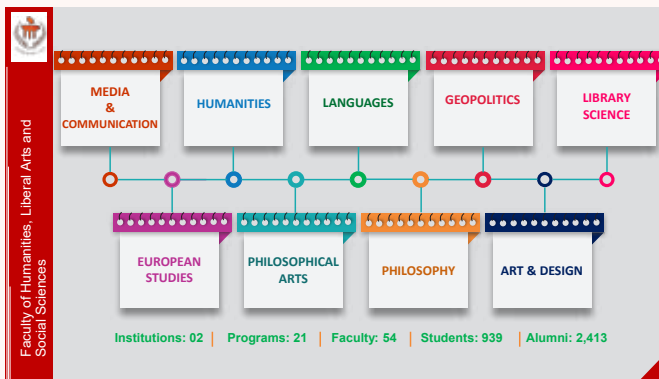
Faculty of Humanities, Liberal Arts and Social Sciences

MEDIA & COMMUNICATION

HUMANITIES

LANGUAGES

GEOPOLITICS

LIBRARY SCIENCE

EUROPEAN STUDIES

PHILOSOPHICAL ARTS

PHILOSOPHY

ART & DESIGN

Institutions: 02 | Programs: 21 | Faculty: 54 | Students: 939 | Alumni: 2,413